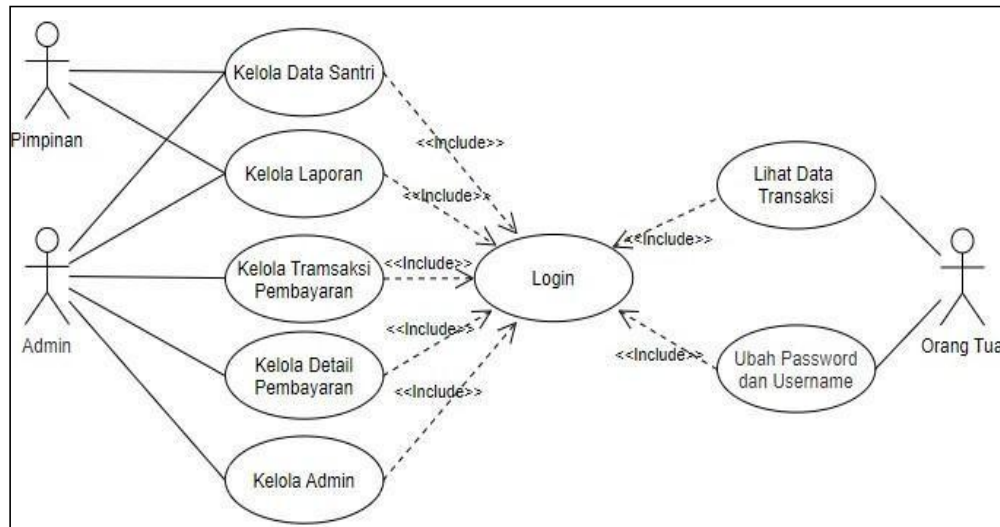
Pimpinan

Admin

Kelola Data Santri

Kelola Laporan

Kelola Tramsaksi Pembayaran

Kelola Detail Pembayaran

Kelola Admin

<<Include>>

<<Include>>

<<Include>>

<<Include>>

<<Include>>

Login

Lihat Data Transaksi

<<Include>>

<<Include>>

Ubah Password dan Username

Orang Tua